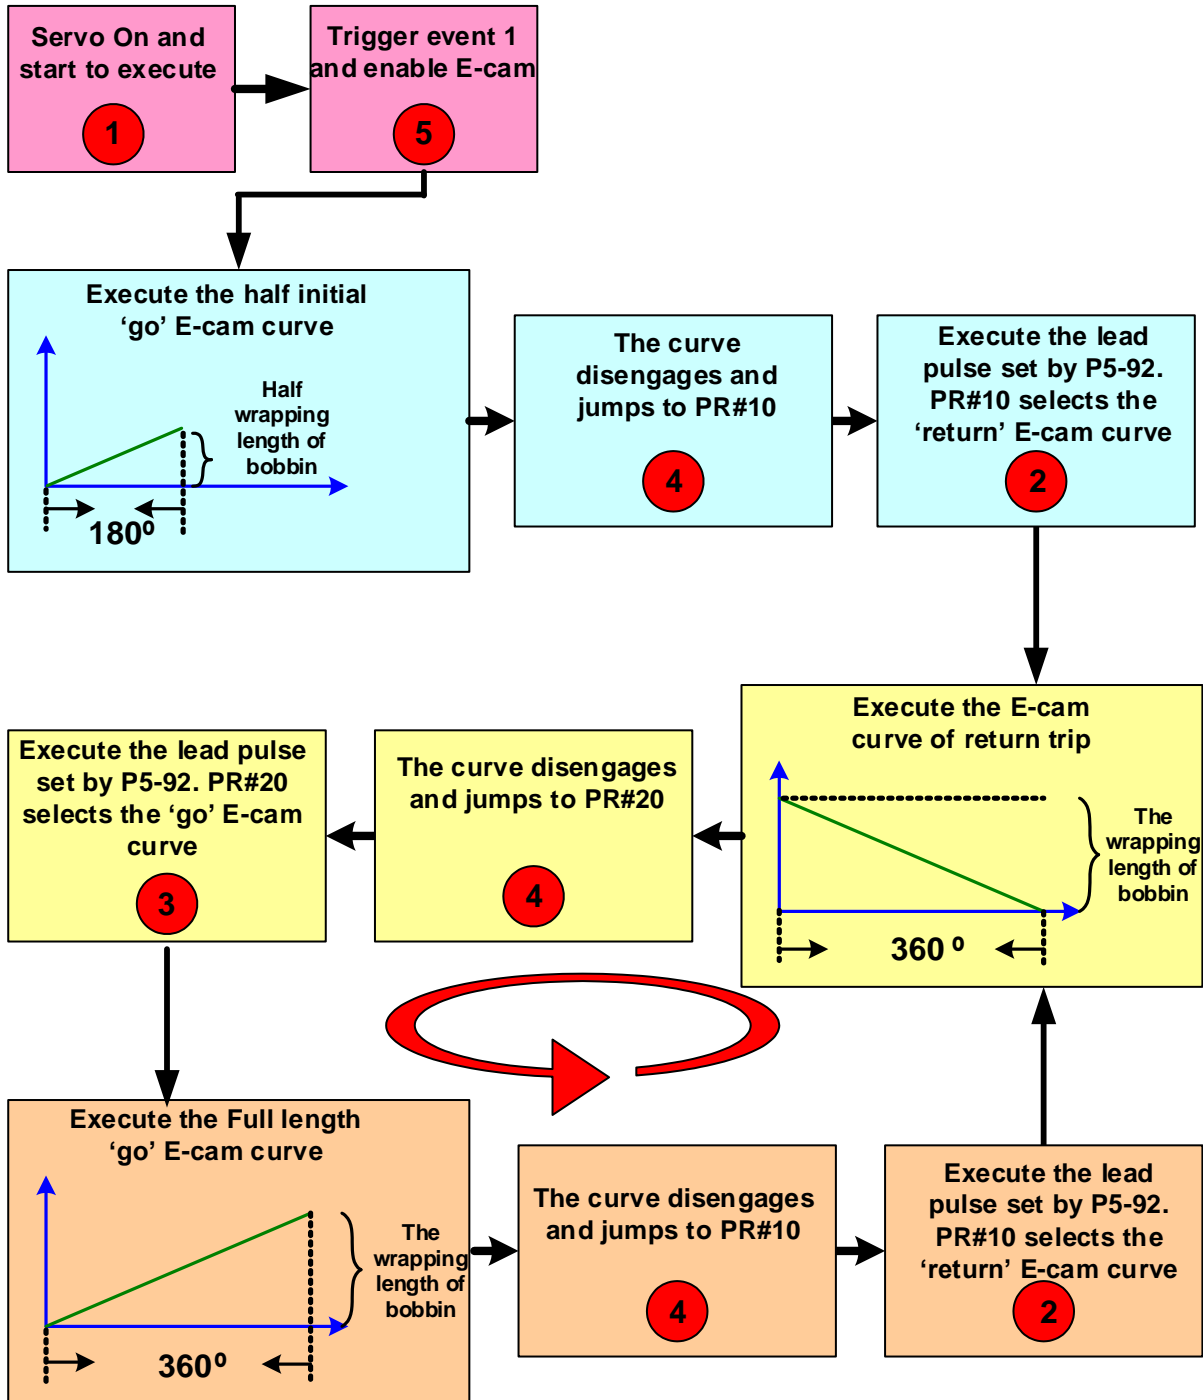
Servo On and start to execute

1

Trigger event 1 and enable E-cam

5

Execute the half initial ‘go’ E-cam curve

Half wrapping length of bobbin

$180^0$

The curve disengages and jumps to PR#10

4

Execute the lead pulse set by P5-92. PR#10 selects the ‘return’ E-cam curve

2

Execute the E-cam curve of return trip

The wrapping length of bobbin

$360^0$

The curve disengages and jumps to PR#20

4

Execute the lead pulse set by P5-92. PR#20 selects the ‘go’ E-cam curve

3

Execute the Full length ‘go’ E-cam curve

The wrapping length of bobbin

$360^0$

The curve disengages and jumps to PR#10

4

Execute the lead pulse set by P5-92. PR#10 selects the ‘return’ E-cam curve

2